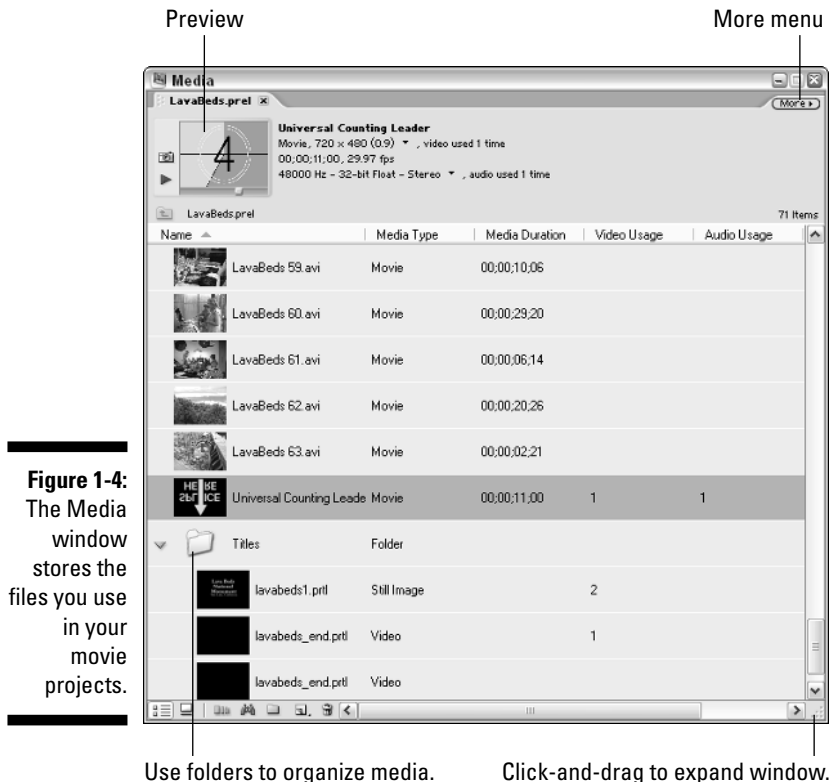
Preview

More menu

Media

LavaBeds.prel

More

4

Universal Counting Leader
Movie, 720 x 480 (0.9), video used 1 time
00;00;11;00, 29.97 fps
48000 Hz - 32-bit Float - Stereo, audio used 1 time

LavaBeds.prel

71 Items

| Name | Media Type | Media Duration | Video Usage | Audio Usage |
|---|---|---|---|---|
| LavaBeds 59.avi | Movie | 00;00;10;06 | | |
| LavaBeds 60.avi | Movie | 00;00;29;20 | | |
| LavaBeds 61.avi | Movie | 00;00;06;14 | | |
| LavaBeds 62.avi | Movie | 00;00;20;26 | | |
| LavaBeds 63.avi | Movie | 00;00;02;21 | | |
| Universal Counting Leade | Movie | 00;00;11;00 | 1 | 1 |
| Titles | Folder | | | |
| lavabeds1.prtl | Still Image | | 2 | |
| lavabeds_end.prtl | Video | | 1 | |
| lavabeds_end.prtl | Video | | | |

HERE
SPLICE

Figure 1-4: The Media window stores the files you use in your movie projects.

Use folders to organize media.

Click-and-drag to expand window.